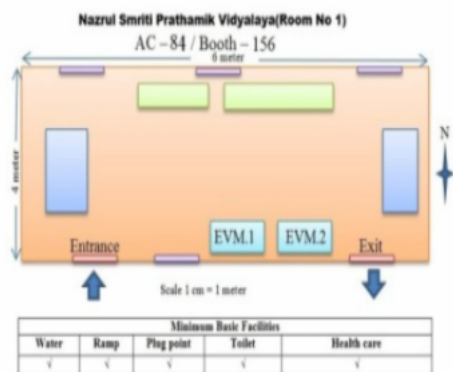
Nazrul Smriti Prathamik Vidyalaya(Room No 1)

AC – 84 / Booth – 156

6 meter

4 meter

N

EVM.1

EVM.2

Entrance

Exit

Scale 1 cm = 1 meter

| Minimum Basic Facilities | | | | |
|---|---|---|---|---|
| Water | Ramp | Plug point | Toilet | Health care |
| √ | √ | √ | √ | √ |